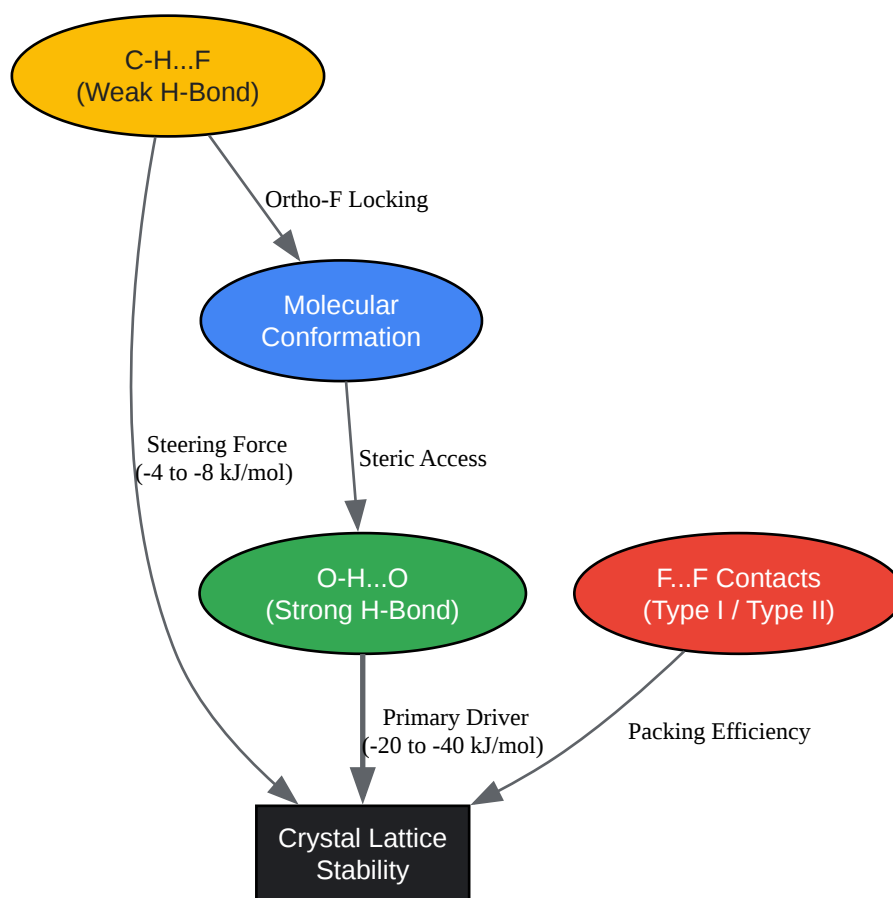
C-H...F
(Weak H-Bond)

Ortho-F Locking

Molecular
Conformation

Steering Force
(-4 to -8 kJ/mol)

Steric Access

O-H...O
(Strong H-Bond)

F...F Contacts
(Type I / Type II)

Primary Driver
(-20 to -40 kJ/mol)

Packing Efficiency

Crystal Lattice
Stability